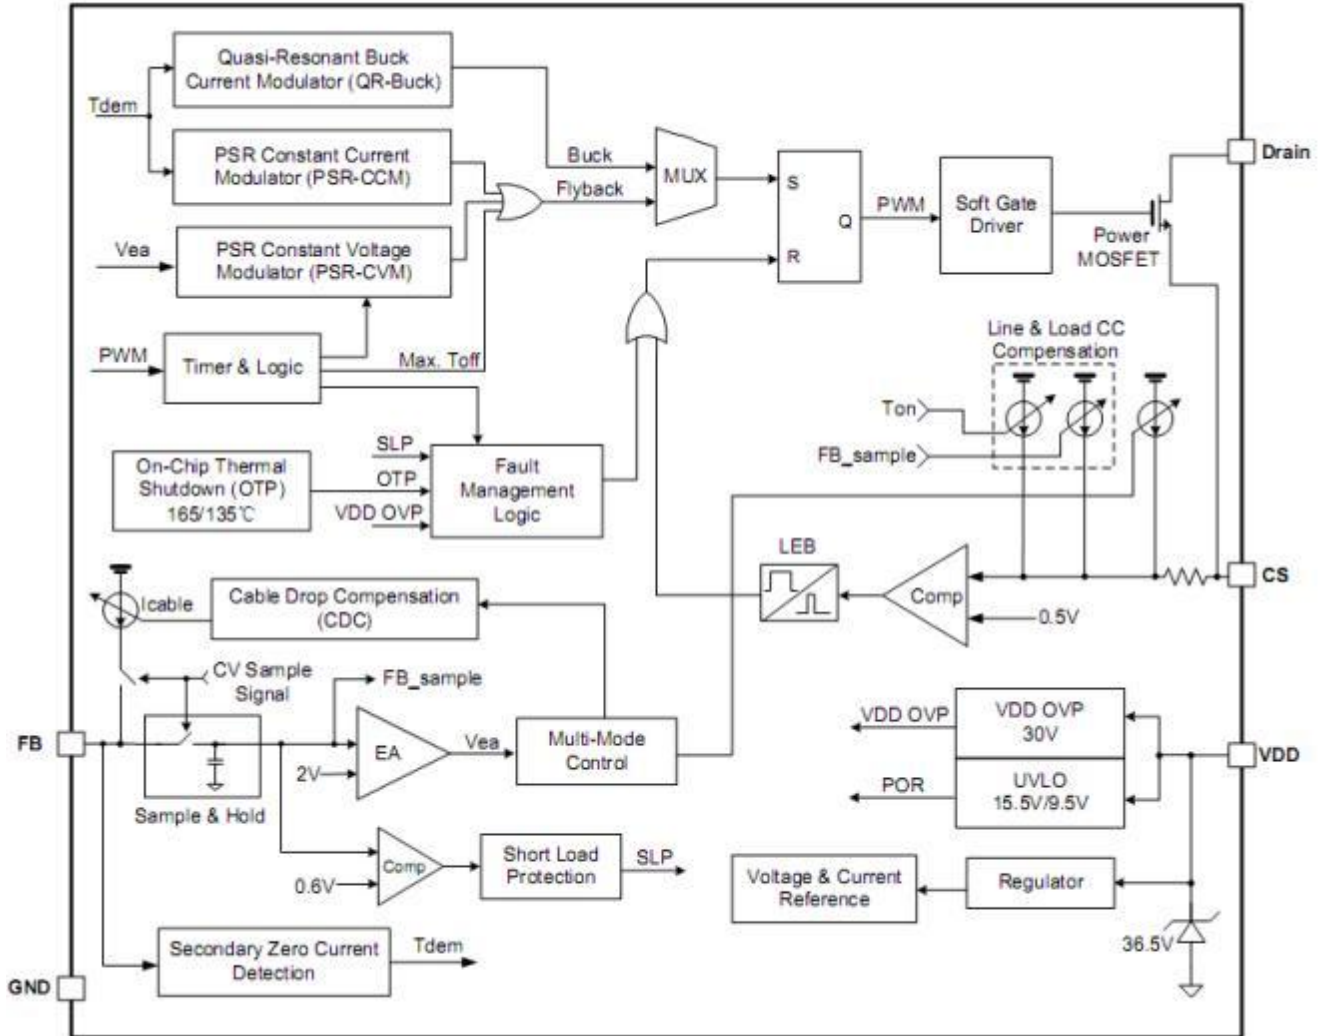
Quasi-Resonant Buck Current Modulator (QR-Buck)

Tdem

PSR Constant Current Modulator (PSR-CCM)

Vea

PSR Constant Voltage Modulator (PSR-CVM)

PWM

Timer & Logic

Max. Toff

Buck

Flyback

MUX

S

Q

R

PWM

Soft Gate Driver

Power MOSFET

Drain

Line & Load CC Compensation

Ton

FB_sample

On-Chip Thermal Shutdown (OTP) 165/135℃

SLP

OTP

VDD OVP

Fault Management Logic

LEB

Comp

0.5V

CS

Icable

Cable Drop Compensation (CDC)

CV Sample Signal

FB_sample

FB

Sample & Hold

2V

EA

Vea

Multi-Mode Control

VDD OVP

VDD OVP 30V

POR

UVLO 15.5V/9.5V

VDD

Comp

0.6V

Short Load Protection

SLP

Voltage & Current Reference

Regulator

36.5V

Secondary Zero Current Detection

Tdem

GND